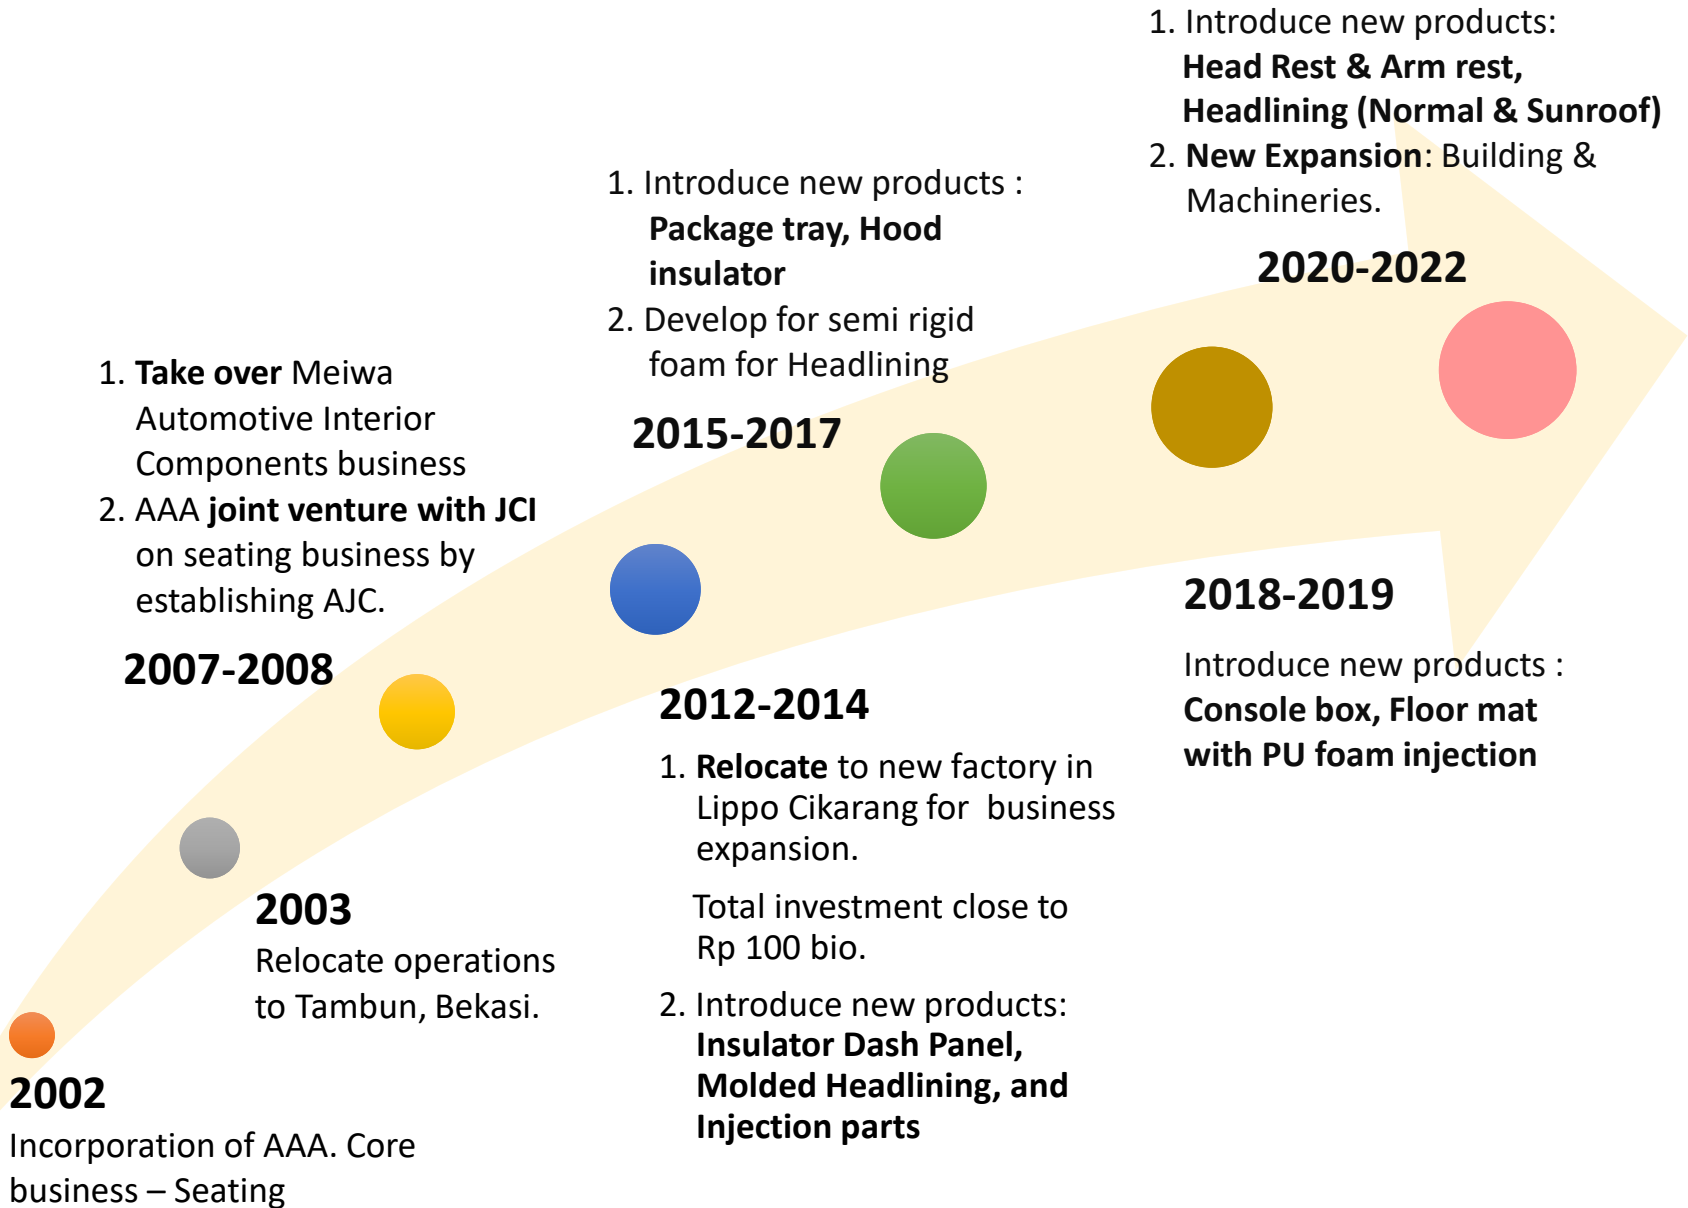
2002
Incorporation of AAA. Core business – Seating

2003
Relocate operations to Tambun, Bekasi.

1. Take over Meiwa Automotive Interior Components business
2. AAA joint venture with JCI on seating business by establishing AJC.

2007-2008

2012-2014
1. Relocate to new factory in Lippo Cikarang for business expansion.

Total investment close to Rp 100 bio.

2. Introduce new products: Insulator Dash Panel, Molded Headlining, and Injection parts

1. Introduce new products : Package tray, Hood insulator
2. Develop for semi rigid foam for Headlining

2015-2017

2018-2019
Introduce new products : Console box, Floor mat with PU foam injection

1. Introduce new products: Head Rest & Arm rest, Headlining (Normal & Sunroof)
2. New Expansion: Building & Machineries.

2020-2022